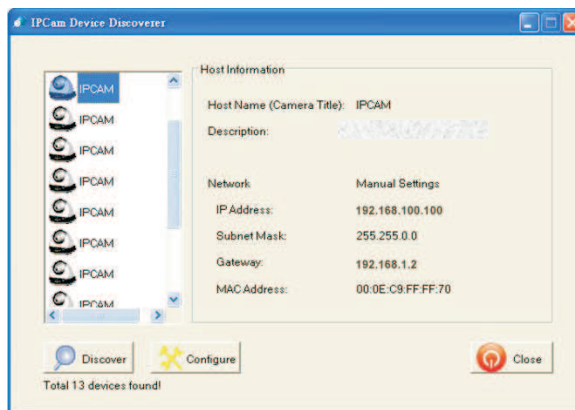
IPCam Device Discoverer

IPCAM
IPCAM
IPCAM
IPCAM
IPCAM
IPCAM
IPCAM
IPCAM

Host Information

Host Name (Camera Title): IPCAM

Description: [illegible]

Network Manual Settings

IP Address: 192.168.100.100

Subnet Mask: 255.255.0.0

Gateway: 192.168.1.2

MAC Address: 00:0E:C9:FF:FF:70

Discover

Configure

Close

Total 13 devices found!